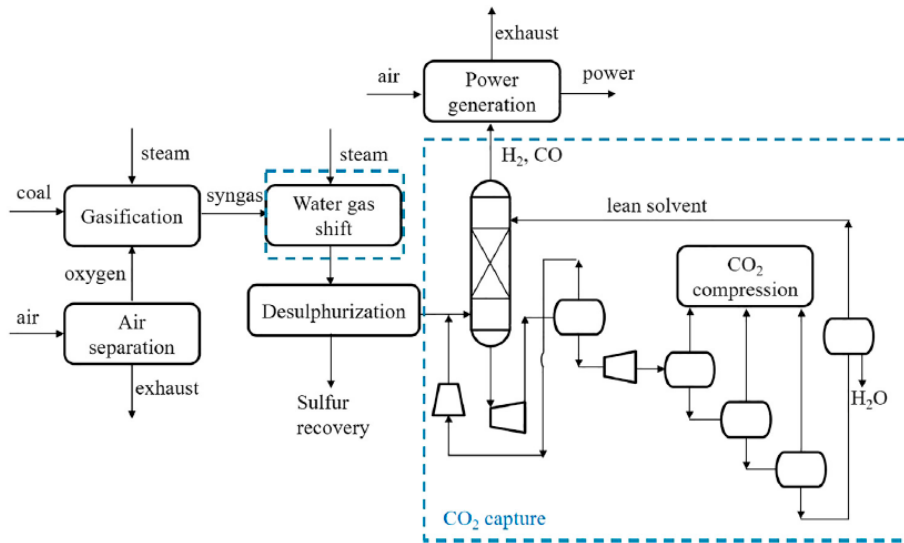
exhaust

air

Power generation

power

steam

steam

$H_2$, CO

coal

Gasification

syngas

Water gas shift

lean solvent

oxygen

$CO_2$ compression

air

Air separation

Desulphurization

exhaust

Sulfur recovery

$H_2O$

$CO_2$ capture